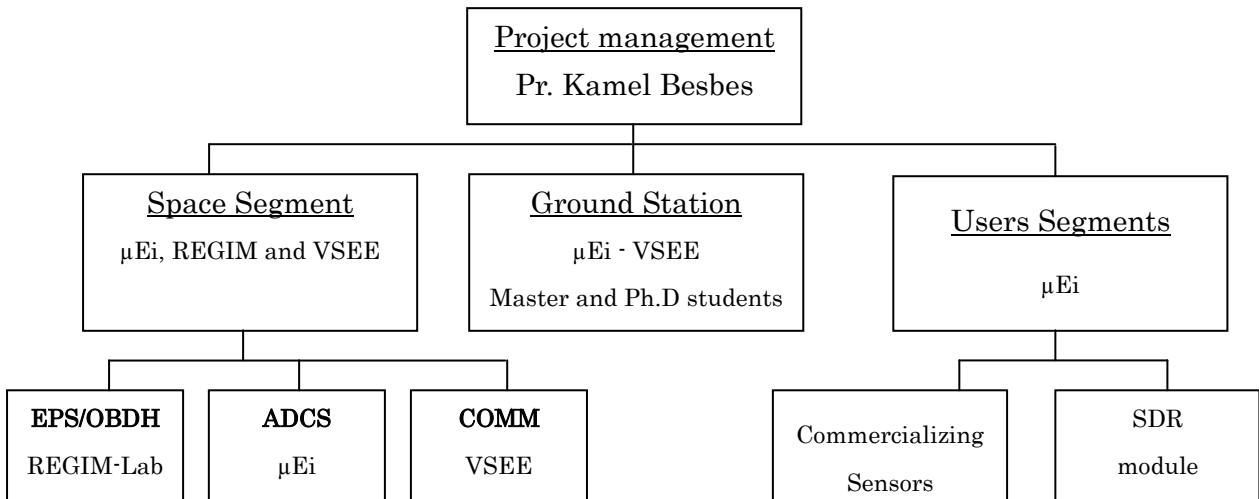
Project management
Pr. Kamel Besbes

Space Segment
μEi, REGIM and VSEE

Ground Station
μEi - VSEE
Master and Ph.D students

Users Segments
μEi

EPS/OBDH
REGIM-Lab

ADCS
μEi

COMM
VSEE

Commercializing
Sensors

SDR
module